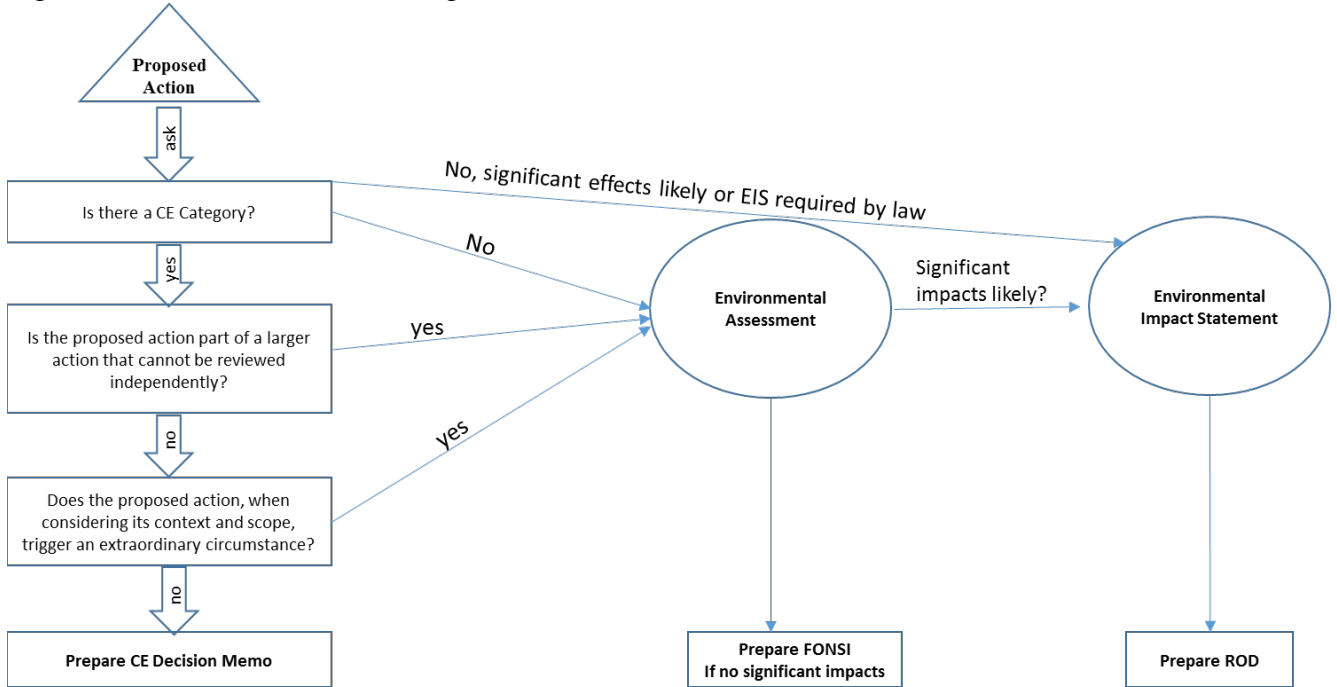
Proposed Action

ask

Is there a CE Category?

No, significant effects likely or EIS required by law

No

yes

Is the proposed action part of a larger action that cannot be reviewed independently?

yes

no

Does the proposed action, when considering its context and scope, trigger an extraordinary circumstance?

yes

no

Prepare CE Decision Memo

Environmental Assessment

Significant impacts likely?

Environmental Impact Statement

Prepare FONSI If no significant impacts

Prepare ROD